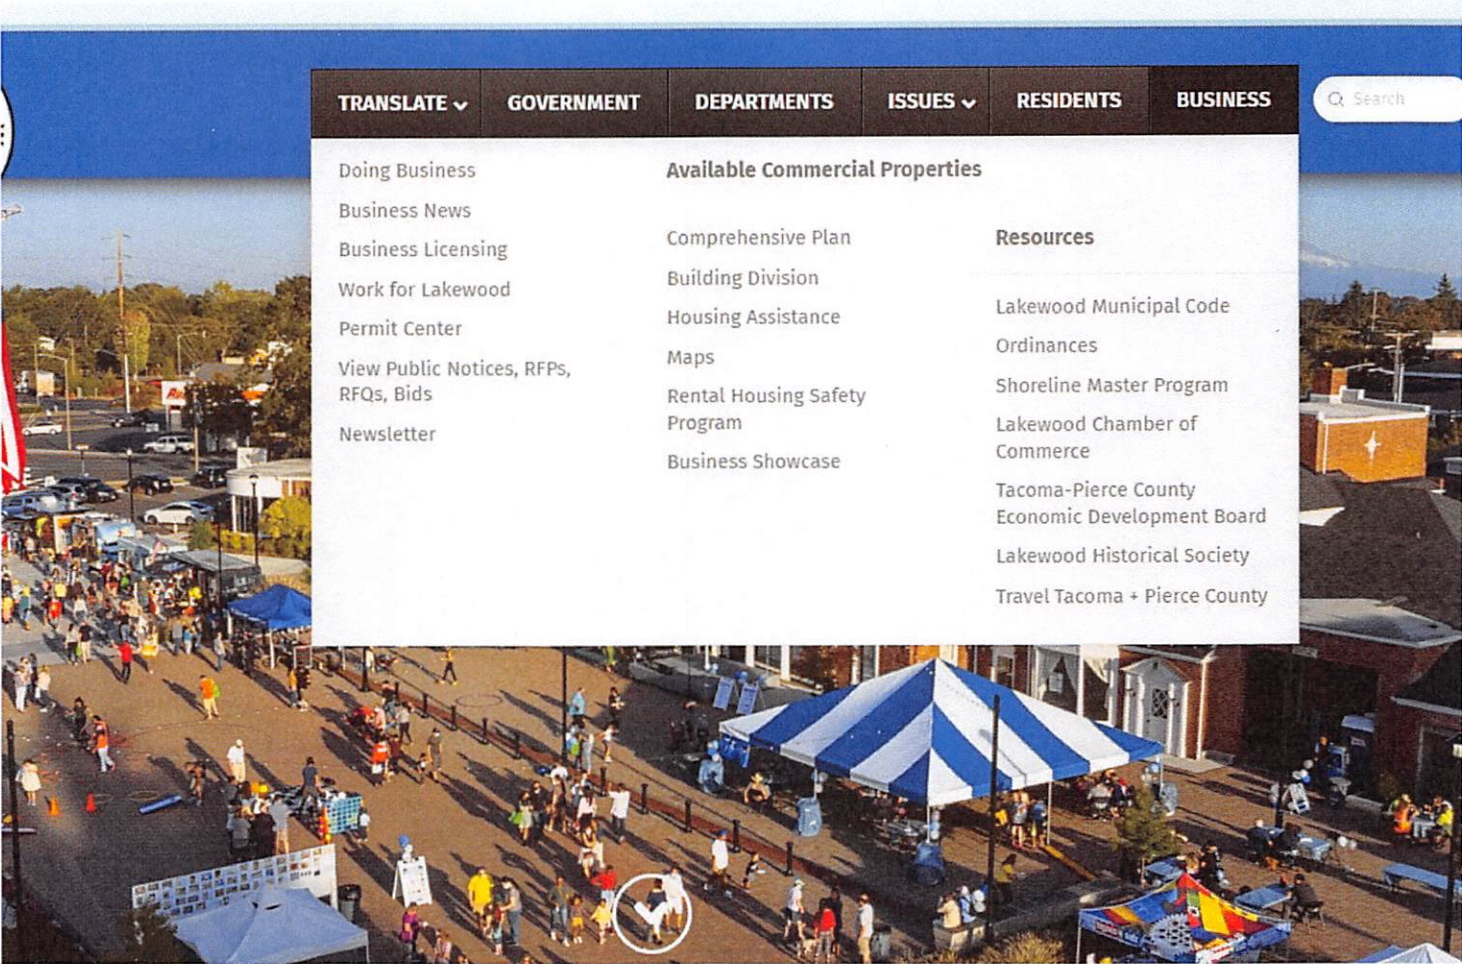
TRANSLATE GOVERNMENT DEPARTMENTS ISSUES RESIDENTS BUSINESS

Search

Doing Business
Business News
Business Licensing
Work for Lakewood
Permit Center
View Public Notices, RFPs, RFQs, Bids
Newsletter

Available Commercial Properties

Comprehensive Plan
Building Division
Housing Assistance
Maps
Rental Housing Safety Program
Business Showcase

Resources

Lakewood Municipal Code
Ordinances
Shoreline Master Program
Lakewood Chamber of Commerce
Tacoma-Pierce County Economic Development Board
Lakewood Historical Society
Travel Tacoma + Pierce County